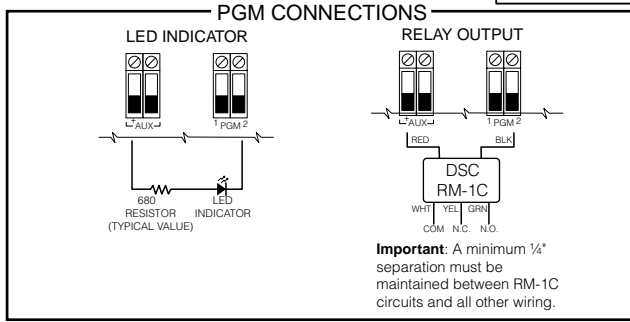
PGM CONNECTIONS

LED INDICATOR

+ AUX –

1 PGM 2

680 RESISTOR (TYPICAL VALUE)

LED INDICATOR

RELAY OUTPUT

+ AUX –

1 PGM 2

RED

BLK

DSC RM-1C

WHT

YEL

GRN

COM

N.C.

N.O.

**Important**: A minimum ¼" separation must be maintained between RM-1C circuits and all other wiring.